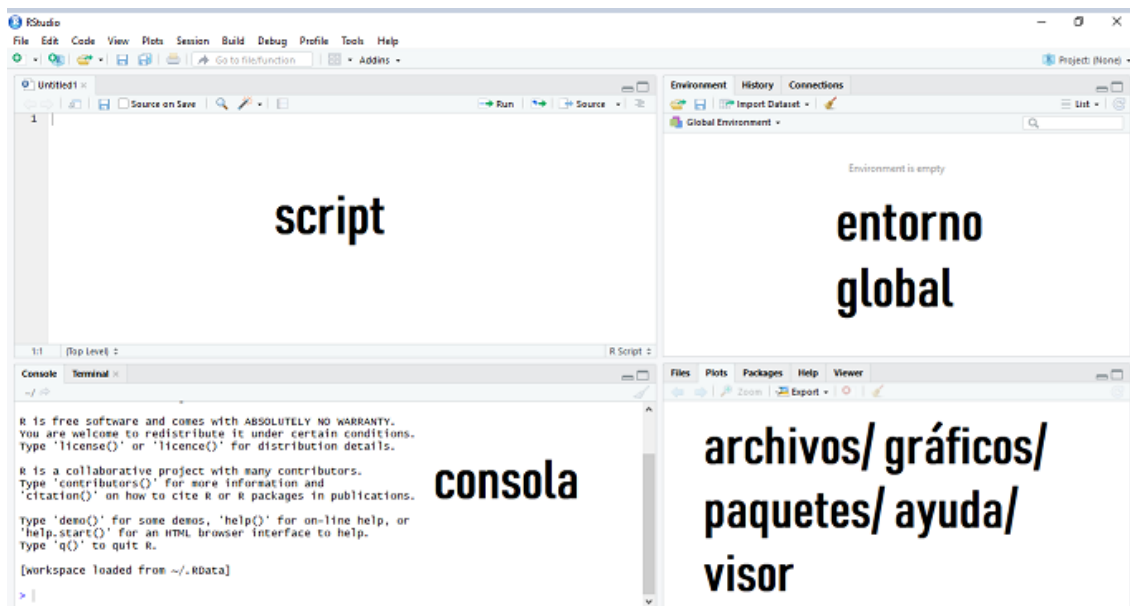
RStudio

File Edit Code View Plots Session Build Debug Profile Tools Help

Go to file/function   Addins

Project: (None)

Untitled1

Source on Save   Run   Source

1

script

1:1   (Top Level)   R Script

Environment   History   Connections

Import Dataset   List

Global Environment

Environment is empty

entorno global

Console   Terminal

~/

R is free software and comes with ABSOLUTELY NO WARRANTY.
You are welcome to redistribute it under certain conditions.
Type 'license()' or 'licence()' for distribution details.

R is a collaborative project with many contributors.
Type 'contributors()' for more information and
'citation()' on how to cite R or R packages in publications.

Type 'demo()' for some demos, 'help()' for on-line help, or
'help.start()' for an HTML browser interface to help.
Type 'q()' to quit R.

[Workspace loaded from ~/.RData]

>

consola

Files   Plots   Packages   Help   Viewer

Zoom   Export

archivos/ gráficos/ paquetes/ ayuda/ visor